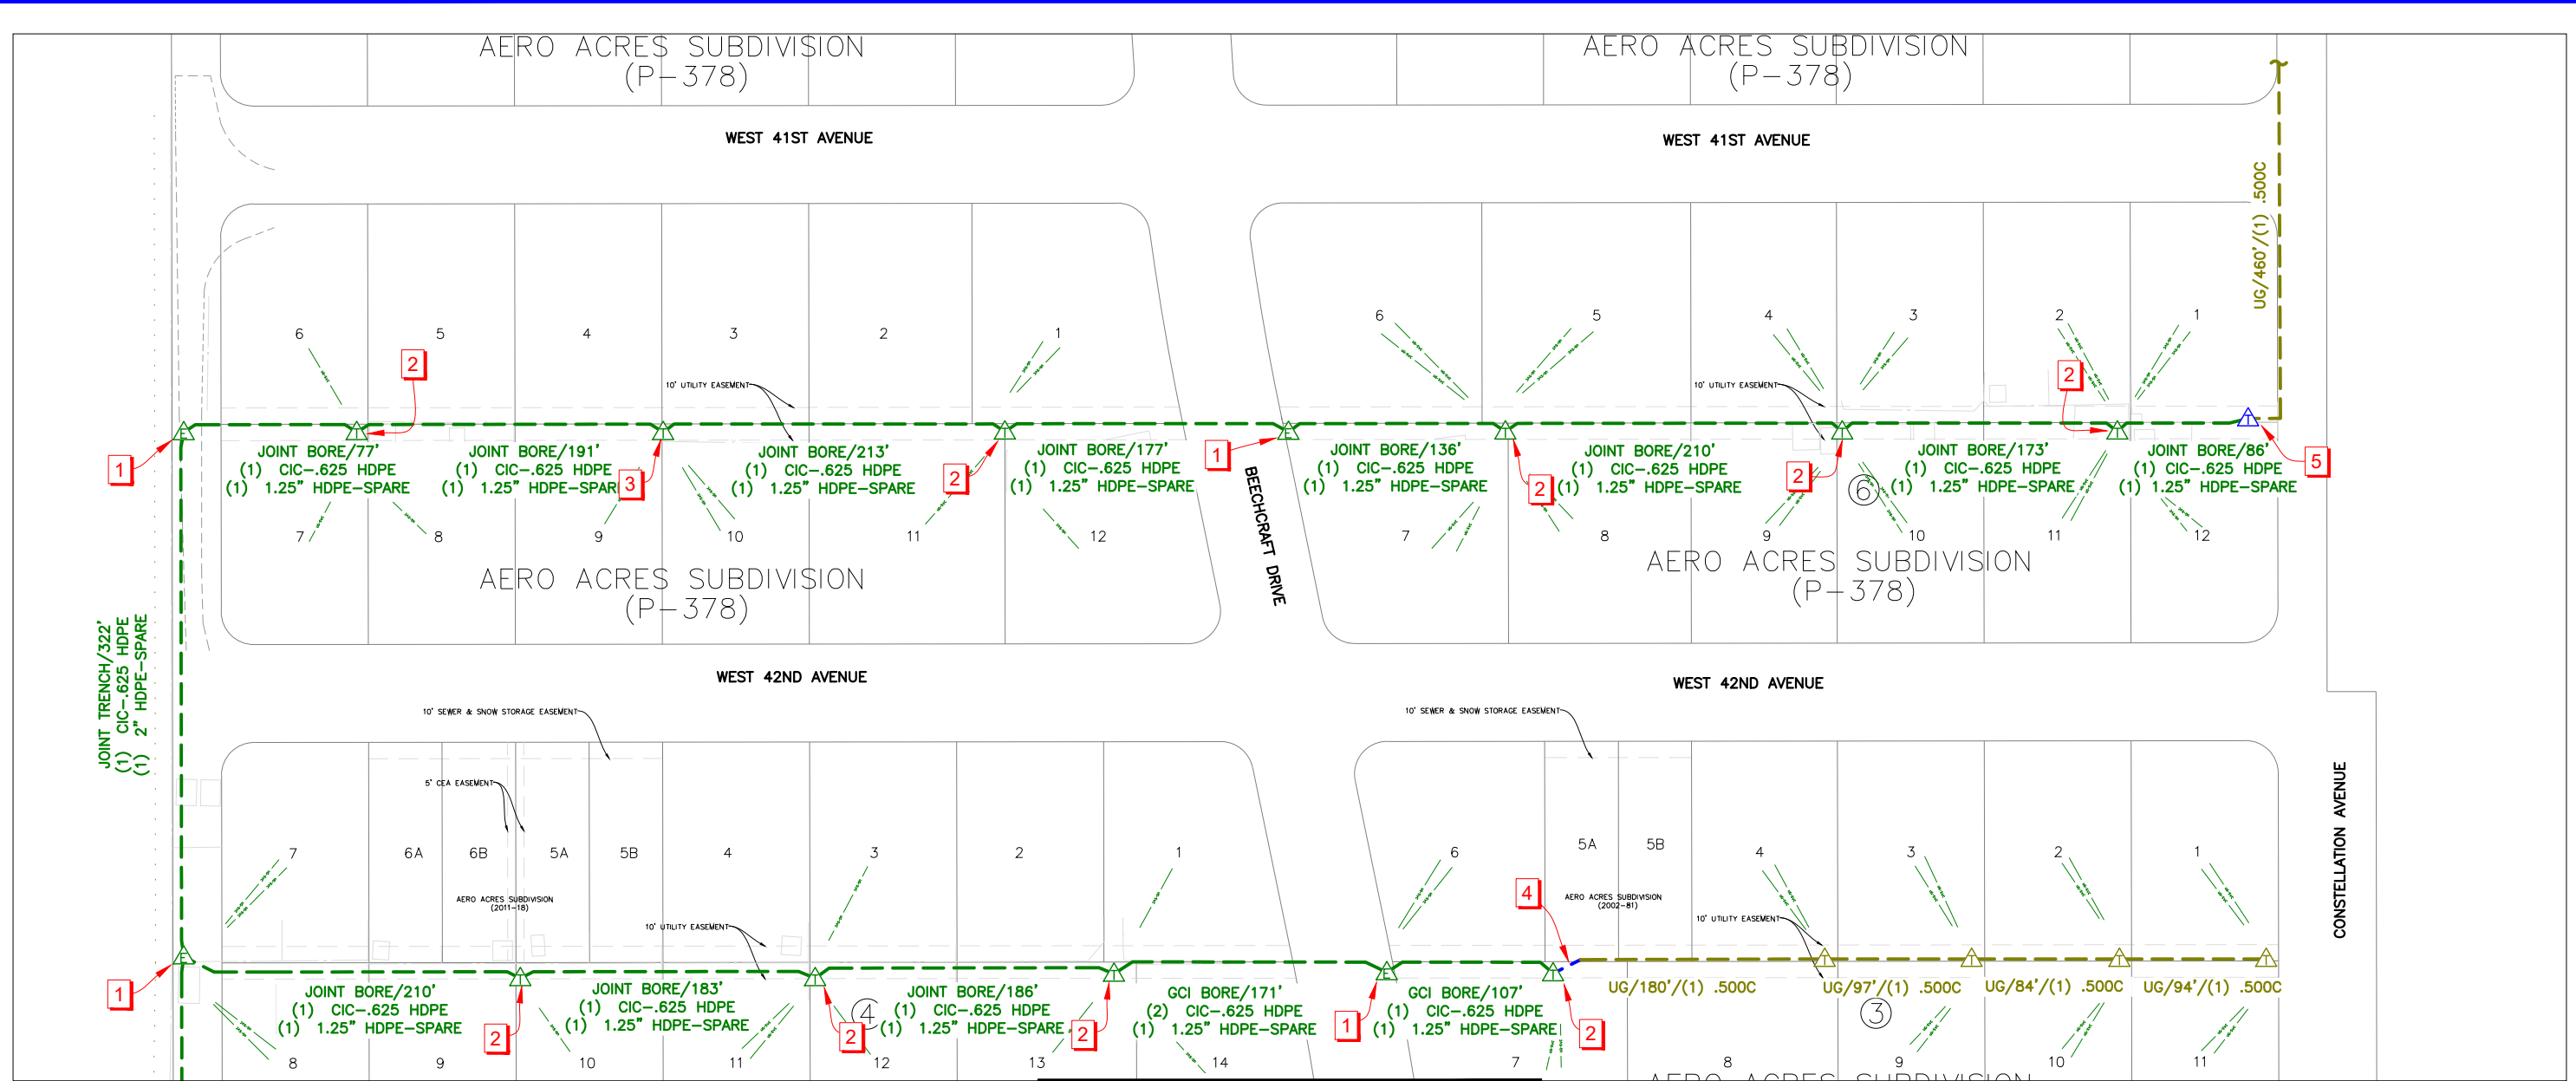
AERO ACRES SUBDIVISION (P-378)

AERO ACRES SUBDIVISION (P-378)

WEST 41ST AVENUE

WEST 41ST AVENUE

UG/460'/(1) .500C

6 5 4 3 2 1

6 5 4 3 2 1

10' UTILITY EASEMENT

10' UTILITY EASEMENT

2

2

1

JOINT BORE/77'
(1) CIC-.625 HDPE
(1) 1.25" HDPE-SPARE

JOINT BORE/191'
(1) CIC-.625 HDPE
(1) 1.25" HDPE-SPARE

3

JOINT BORE/213'
(1) CIC-.625 HDPE
(1) 1.25" HDPE-SPARE

2

JOINT BORE/177'
(1) CIC-.625 HDPE
(1) 1.25" HDPE-SPARE

1

BEECHCRAFT DRIVE

JOINT BORE/136'
(1) CIC-.625 HDPE
(1) 1.25" HDPE-SPARE

2

JOINT BORE/210'
(1) CIC-.625 HDPE
(1) 1.25" HDPE-SPARE

2

6

JOINT BORE/173'
(1) CIC-.625 HDPE
(1) 1.25" HDPE-SPARE

JOINT BORE/86'
(1) CIC-.625 HDPE
(1) 1.25" HDPE-SPARE

5

7 8 9 10 11 12

7 8 9 10 11 12

AERO ACRES SUBDIVISION (P-378)

AERO ACRES SUBDIVISION (P-378)

JOINT TRENCH/322'
(1) CIC-.625 HDPE
(1) 2" HDPE-SPARE

WEST 42ND AVENUE

WEST 42ND AVENUE

10' SEWER & SNOW STORAGE EASEMENT

10' SEWER & SNOW STORAGE EASEMENT

5' CEA EASEMENT

7 6A 6B 5A 5B 4 3 2 1

6 5A 5B 4 3 2 1

AERO ACRES SUBDIVISION (2011-18)

AERO ACRES SUBDIVISION (2002-81)

4

10' UTILITY EASEMENT

10' UTILITY EASEMENT

CONSTELLATION AVENUE

1

JOINT BORE/210'
(1) CIC-.625 HDPE
(1) 1.25" HDPE-SPARE

2

JOINT BORE/183'
(1) CIC-.625 HDPE
(1) 1.25" HDPE-SPARE

4

2

JOINT BORE/186'
(1) CIC-.625 HDPE
(1) 1.25" HDPE-SPARE

2

GCI BORE/171'
(2) CIC-.625 HDPE
(1) 1.25" HDPE-SPARE

1

GCI BORE/107'
(1) CIC-.625 HDPE
(1) 1.25" HDPE-SPARE

2

UG/180'/(1) .500C

UG/97'/(1) .500C

UG/84'/(1) .500C

UG/94'/(1) .500C

3

8 9 10 11 12 13 14 7 8 9 10 11